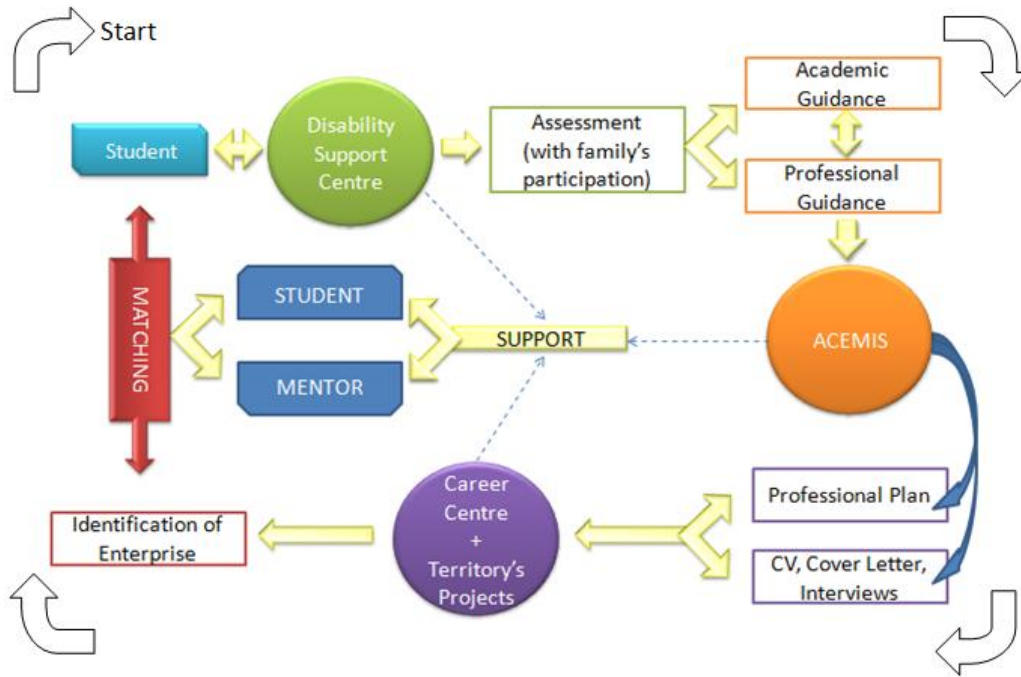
Start

Student

Disability Support Centre

Assessment (with family's participation)

Academic Guidance

Professional Guidance

MATCHING

STUDENT

MENTOR

SUPPORT

ACEMIS

Professional Plan

CV, Cover Letter, Interviews

Career Centre + Territory's Projects

Identification of Enterprise